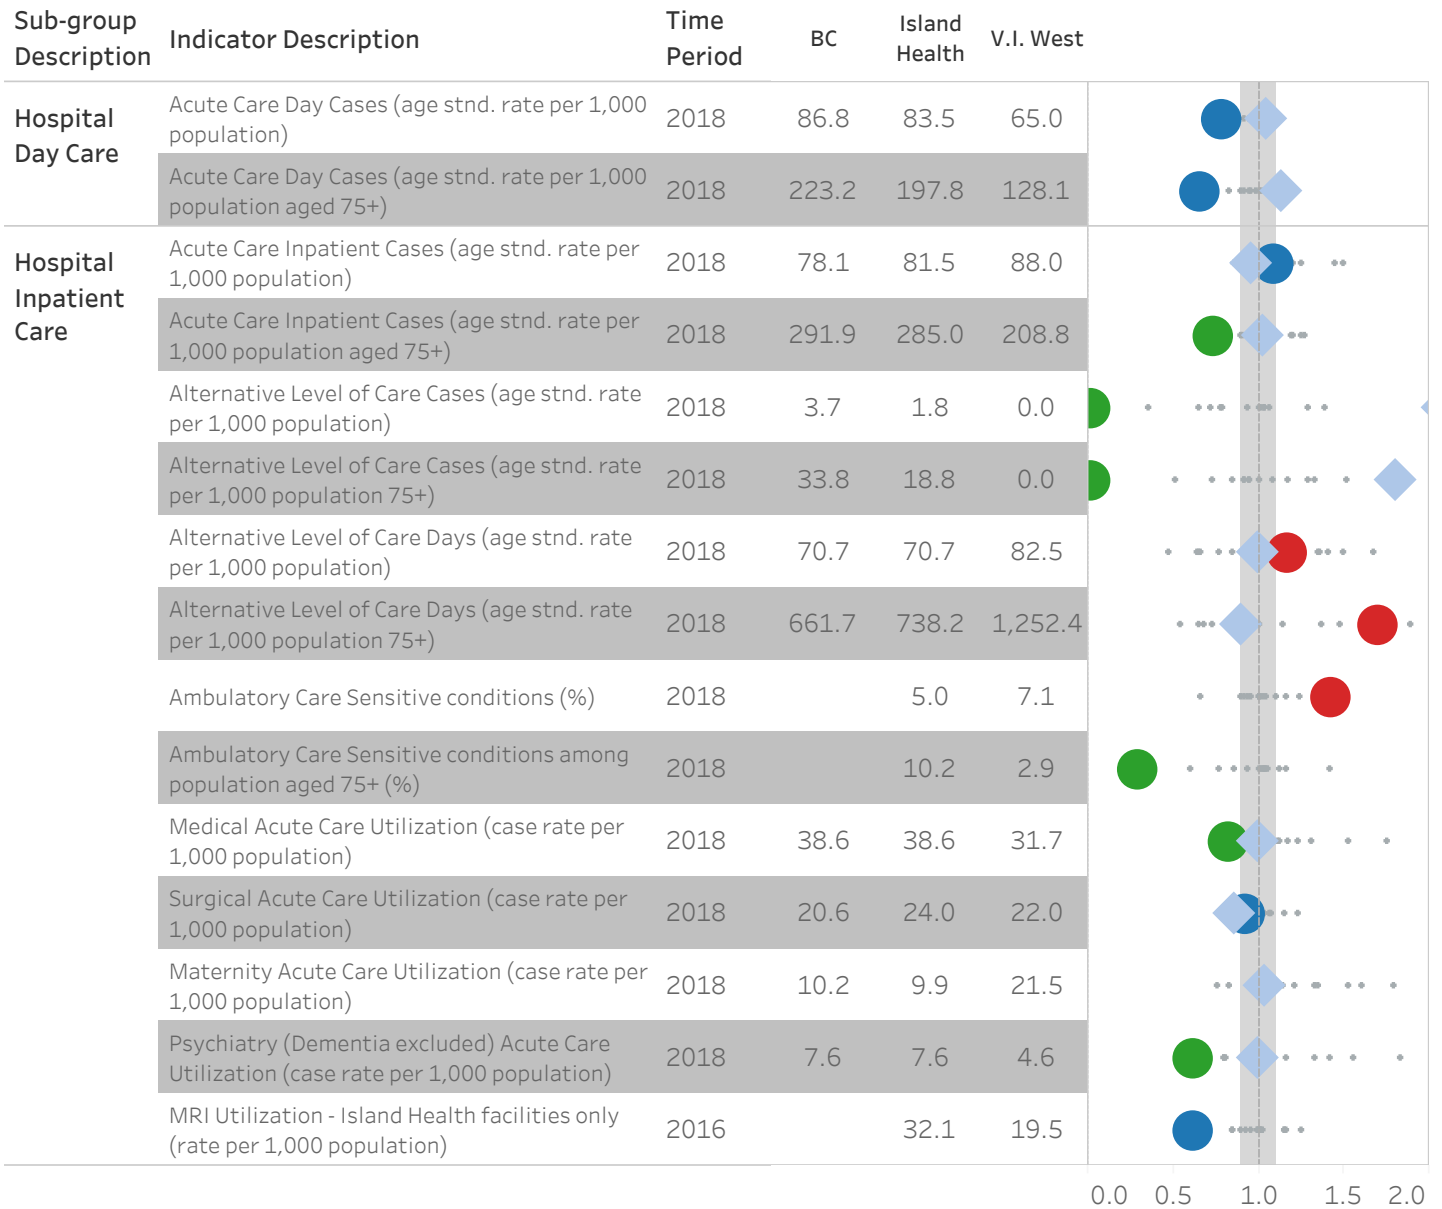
| Sub-group Description | Indicator Description | Time Period | BC | Island Health | V.I. West |
|---|---|---|---|---|---|
| Hospital Day Care | Acute Care Day Cases (age stnd. rate per 1,000 population) | 2018 | 86.8 | 83.5 | 65.0 |
| | Acute Care Day Cases (age stnd. rate per 1,000 population aged 75+) | 2018 | 223.2 | 197.8 | 128.1 |
| Hospital Inpatient Care | Acute Care Inpatient Cases (age stnd. rate per 1,000 population) | 2018 | 78.1 | 81.5 | 88.0 |
| | Acute Care Inpatient Cases (age stnd. rate per 1,000 population aged 75+) | 2018 | 291.9 | 285.0 | 208.8 |
| | Alternative Level of Care Cases (age stnd. rate per 1,000 population) | 2018 | 3.7 | 1.8 | 0.0 |
| | Alternative Level of Care Cases (age stnd. rate per 1,000 population 75+) | 2018 | 33.8 | 18.8 | 0.0 |
| | Alternative Level of Care Days (age stnd. rate per 1,000 population) | 2018 | 70.7 | 70.7 | 82.5 |
| | Alternative Level of Care Days (age stnd. rate per 1,000 population 75+) | 2018 | 661.7 | 738.2 | 1,252.4 |
| | Ambulatory Care Sensitive conditions (%) | 2018 | | 5.0 | 7.1 |
| | Ambulatory Care Sensitive conditions among population aged 75+ (%) | 2018 | | 10.2 | 2.9 |
| | Medical Acute Care Utilization (case rate per 1,000 population) | 2018 | 38.6 | 38.6 | 31.7 |
| | Surgical Acute Care Utilization (case rate per 1,000 population) | 2018 | 20.6 | 24.0 | 22.0 |
| | Maternity Acute Care Utilization (case rate per 1,000 population) | 2018 | 10.2 | 9.9 | 21.5 |
| | Psychiatry (Dementia excluded) Acute Care Utilization (case rate per 1,000 population) | 2018 | 7.6 | 7.6 | 4.6 |
| | MRI Utilization - Island Health facilities only (rate per 1,000 population) | 2016 | | 32.1 | 19.5 |

0.0 0.5 1.0 1.5 2.0